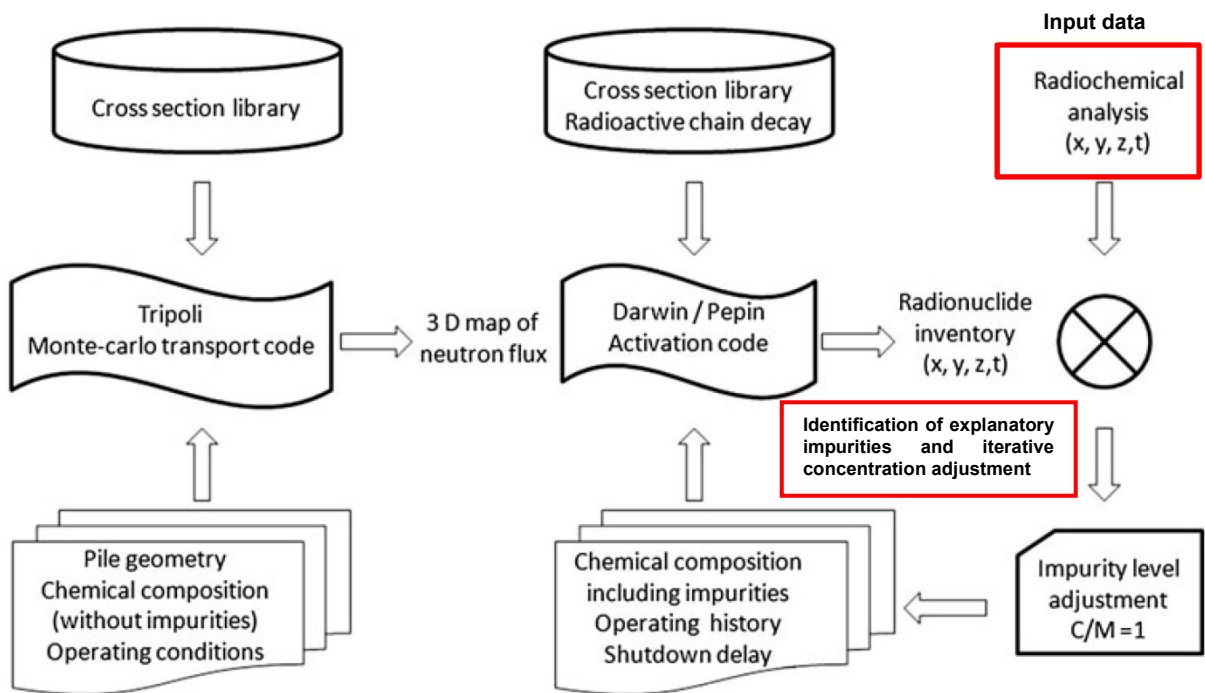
Input data

Cross section library

Cross section library
Radioactive chain decay

Radiochemical analysis
(x, y, z,t)

Tripoli
Monte-carlo transport code

3 D map of neutron flux

Darwin / Pepin
Activation code

Radionuclide inventory
(x, y, z,t)

Identification of explanatory impurities and iterative concentration adjustment

Pile geometry
Chemical composition
(without impurities)
Operating conditions

Chemical composition
including impurities
Operating history
Shutdown delay

Impurity level adjustment
C/M =1